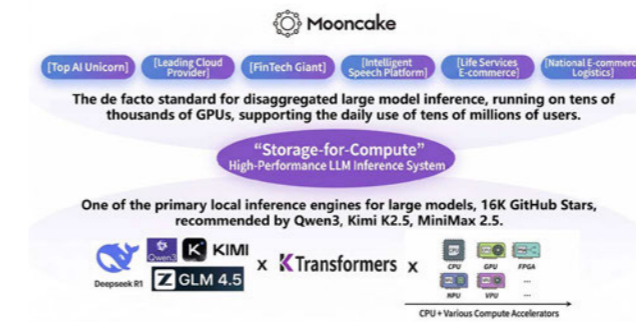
Mooncake

[Top AI Unicorn] [Leading Cloud Provider] [FinTech Giant] [Intelligent Speech Platform] [Life Services E-commerce] [National E-commerce Logistics]

The de facto standard for disaggregated large model inference, running on tens of thousands of GPUs, supporting the daily use of tens of millions of users.

"Storage-for-Compute"
High-Performance LLM Inference System

One of the primary local inference engines for large models, 16K GitHub Stars, recommended by Qwen3, Kimi K2.5, MiniMax 2.5.

Deepseek R1 Qwen3 KIMI GLM 4.5 x KTransformers x CPU GPU FPGA NPU VPU ...

CPU + Various Compute Accelerators